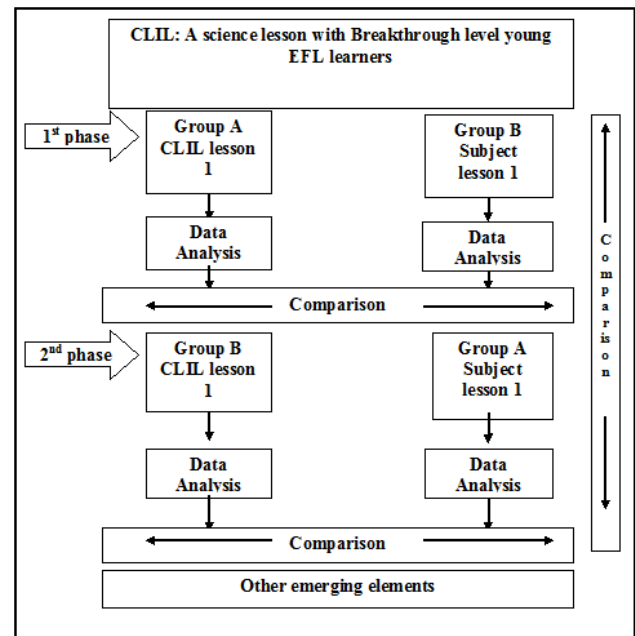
CLIL: A science lesson with Breakthrough level young EFL learners

1$^{st}$ phase

Group A CLIL lesson 1

Group B Subject lesson 1

Data Analysis

Data Analysis

Comparison

2$^{nd}$ phase

Group B CLIL lesson 1

Group A Subject lesson 1

Data Analysis

Data Analysis

Comparison

Other emerging elements

Comparison